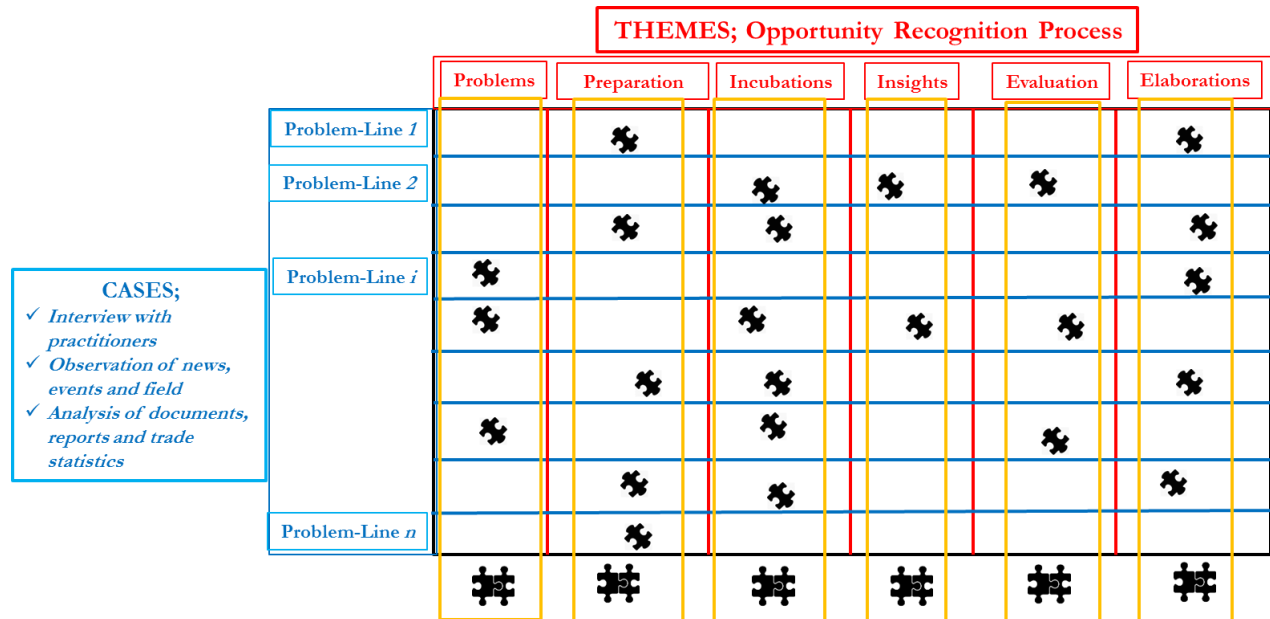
THEMES; Opportunity Recognition Process

Problems

Preparation

Incubations

Insights

Evaluation

Elaborations

Problem-Line *1*

Problem-Line *2*

Problem-Line *i*

Problem-Line *n*

CASES;

✓ *Interview with practitioners*

✓ *Observation of news, events and field*

✓ *Analysis of documents, reports and trade statistics*